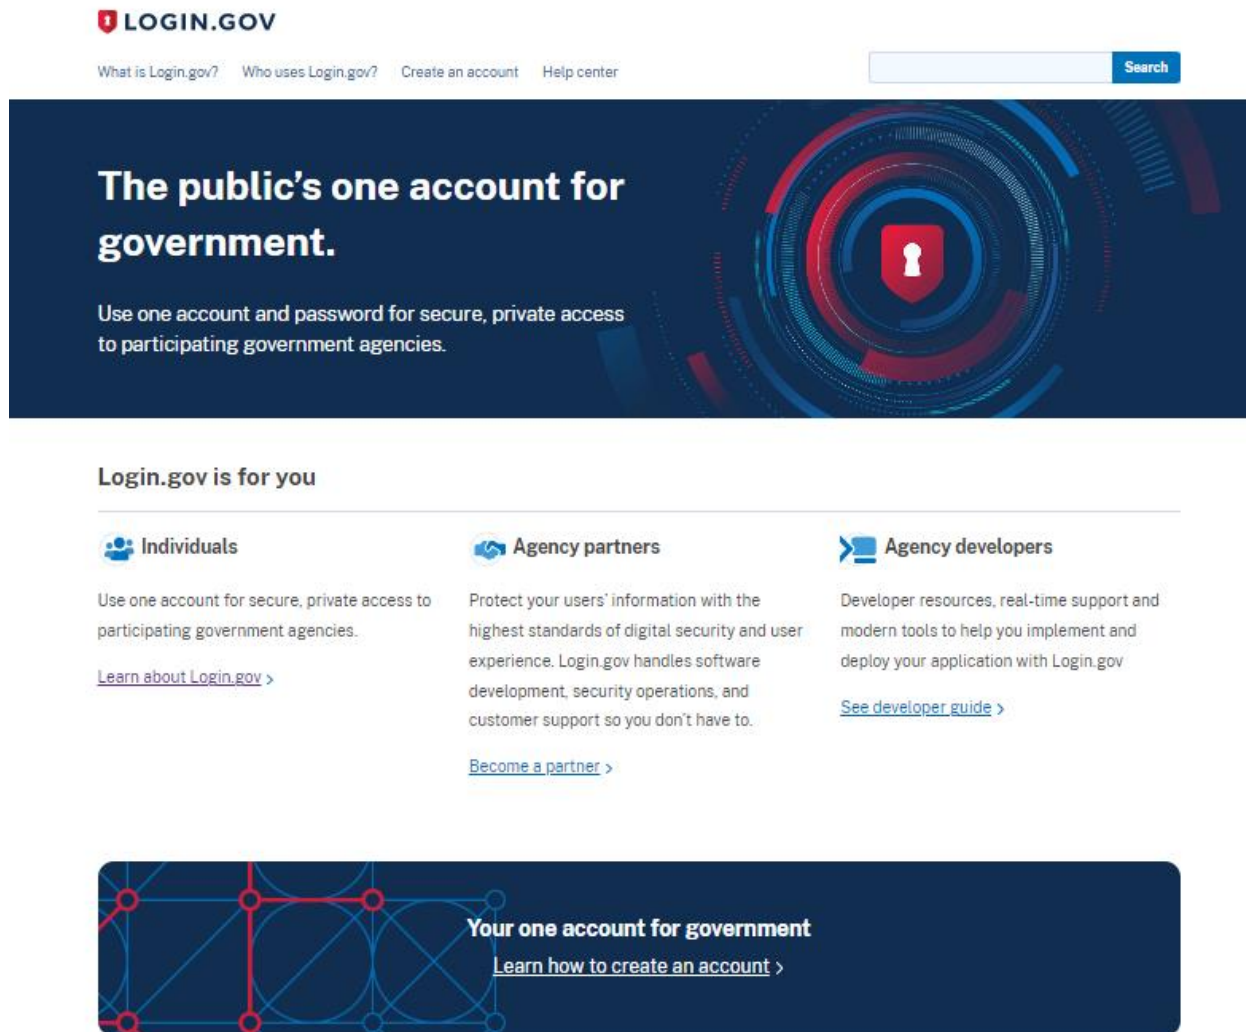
LOGIN.GOV

What is Login.gov? Who uses Login.gov? Create an account Help center

Search

The public's one account for government.

Use one account and password for secure, private access to participating government agencies.

Login.gov is for you

Individuals

Use one account for secure, private access to participating government agencies.

Learn about Login.gov ›

Agency partners

Protect your users' information with the highest standards of digital security and user experience. Login.gov handles software development, security operations, and customer support so you don't have to.

Become a partner ›

Agency developers

Developer resources, real-time support and modern tools to help you implement and deploy your application with Login.gov

See developer guide ›

Your one account for government

Learn how to create an account ›